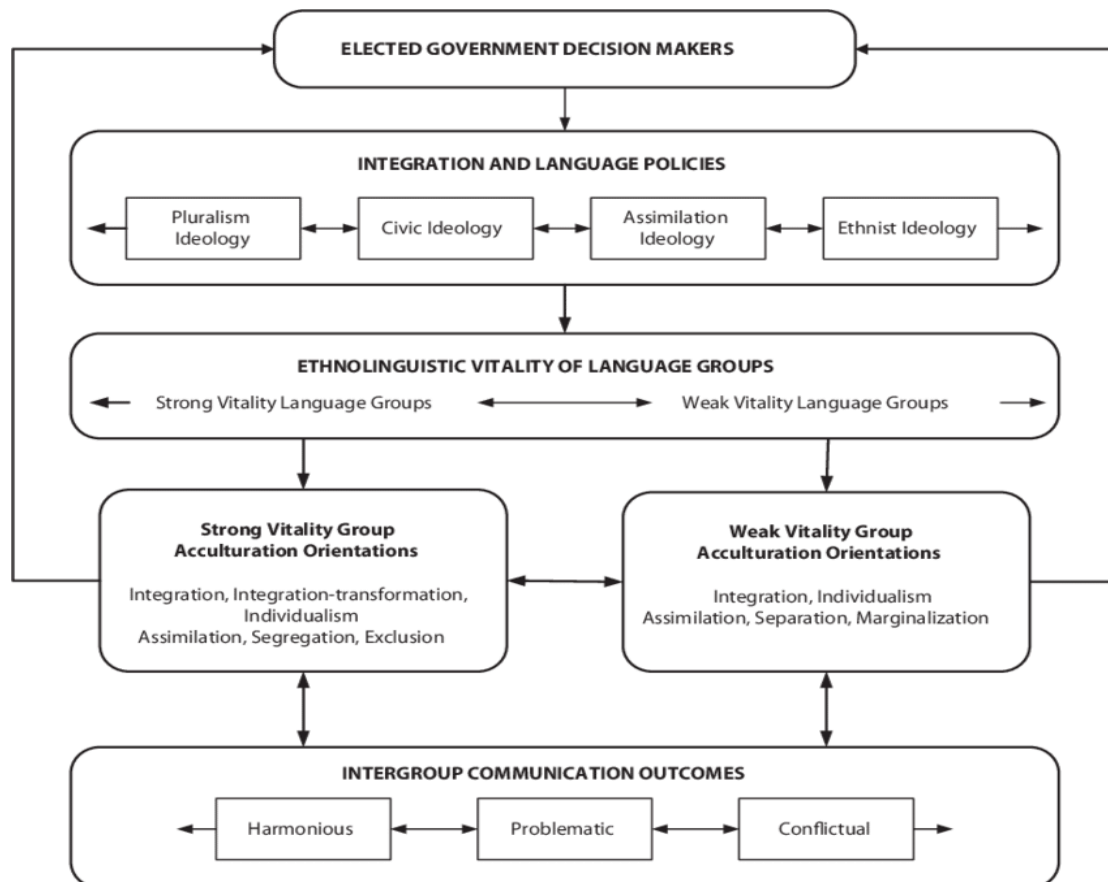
ELECTED GOVERNMENT DECISION MAKERS

INTEGRATION AND LANGUAGE POLICIES

Pluralism Ideology

Civic Ideology

Assimilation Ideology

Ethnist Ideology

ETHNOLINGUISTIC VITALITY OF LANGUAGE GROUPS

Strong Vitality Language Groups

Weak Vitality Language Groups

Strong Vitality Group Acculturation Orientations

Integration, Integration-transformation, Individualism Assimilation, Segregation, Exclusion

Weak Vitality Group Acculturation Orientations

Integration, Individualism Assimilation, Separation, Marginalization

INTERGROUP COMMUNICATION OUTCOMES

Harmonious

Problematic

Conflictual